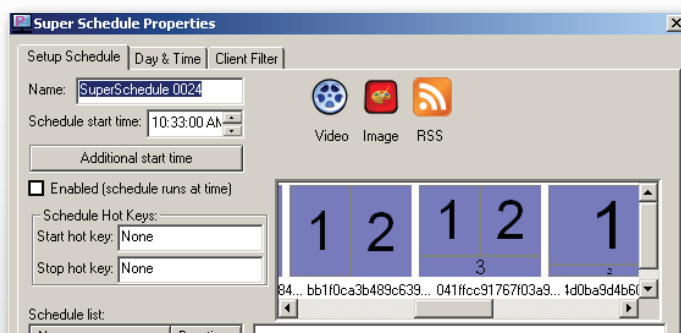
Super Schedule Properties

Setup Schedule | Day & Time | Client Filter

Name: SuperSchedule 0024

Schedule start time: 10:33:00 AM

Additional start time

Enabled (schedule runs at time)

Schedule Hot Keys:

Start hot key: None

Stop hot key: None

Schedule list:

Video Image RSS

1 2 1 2 3 1 2

84... bb1f0ca3b489c639... 041ffcc91767f03a9... 4d0ba9d4b6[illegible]